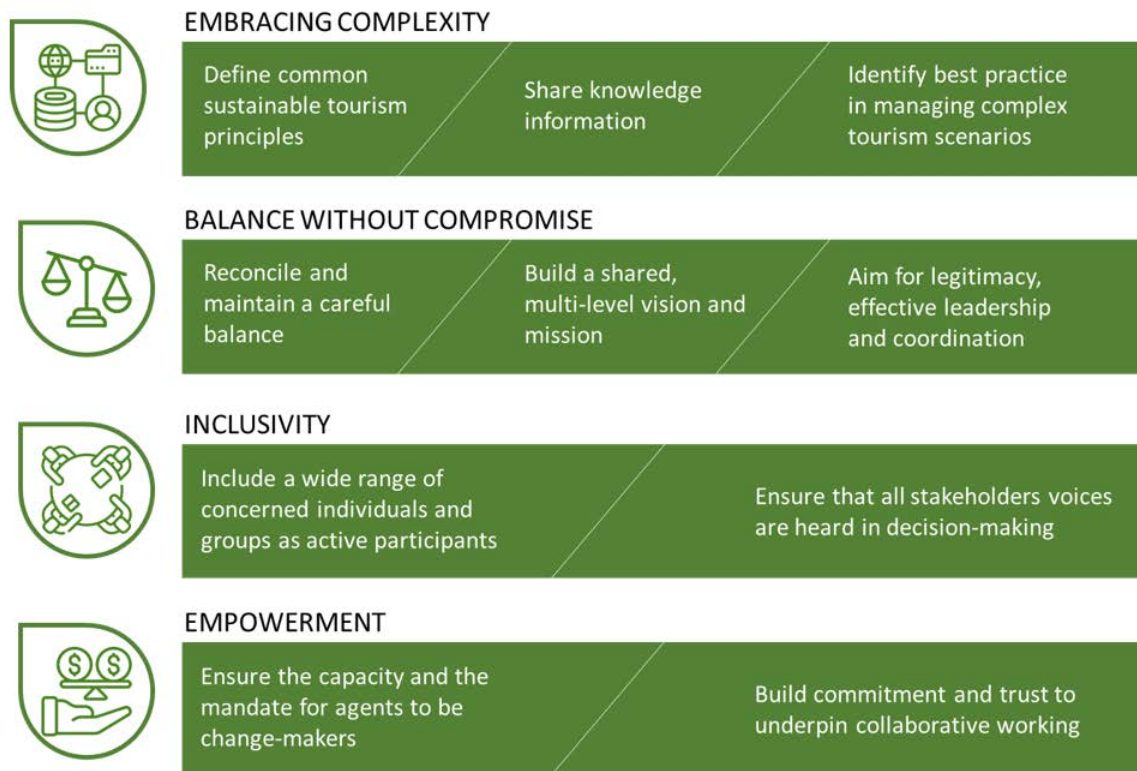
EMBRACING COMPLEXITY

Define common sustainable tourism principles

Share knowledge information

Identify best practice in managing complex tourism scenarios

BALANCE WITHOUT COMPROMISE

Reconcile and maintain a careful balance

Build a shared, multi-level vision and mission

Aim for legitimacy, effective leadership and coordination

INCLUSIVITY

Include a wide range of concerned individuals and groups as active participants

Ensure that all stakeholders voices are heard in decision-making

EMPOWERMENT

Ensure the capacity and the mandate for agents to be change-makers

Build commitment and trust to underpin collaborative working